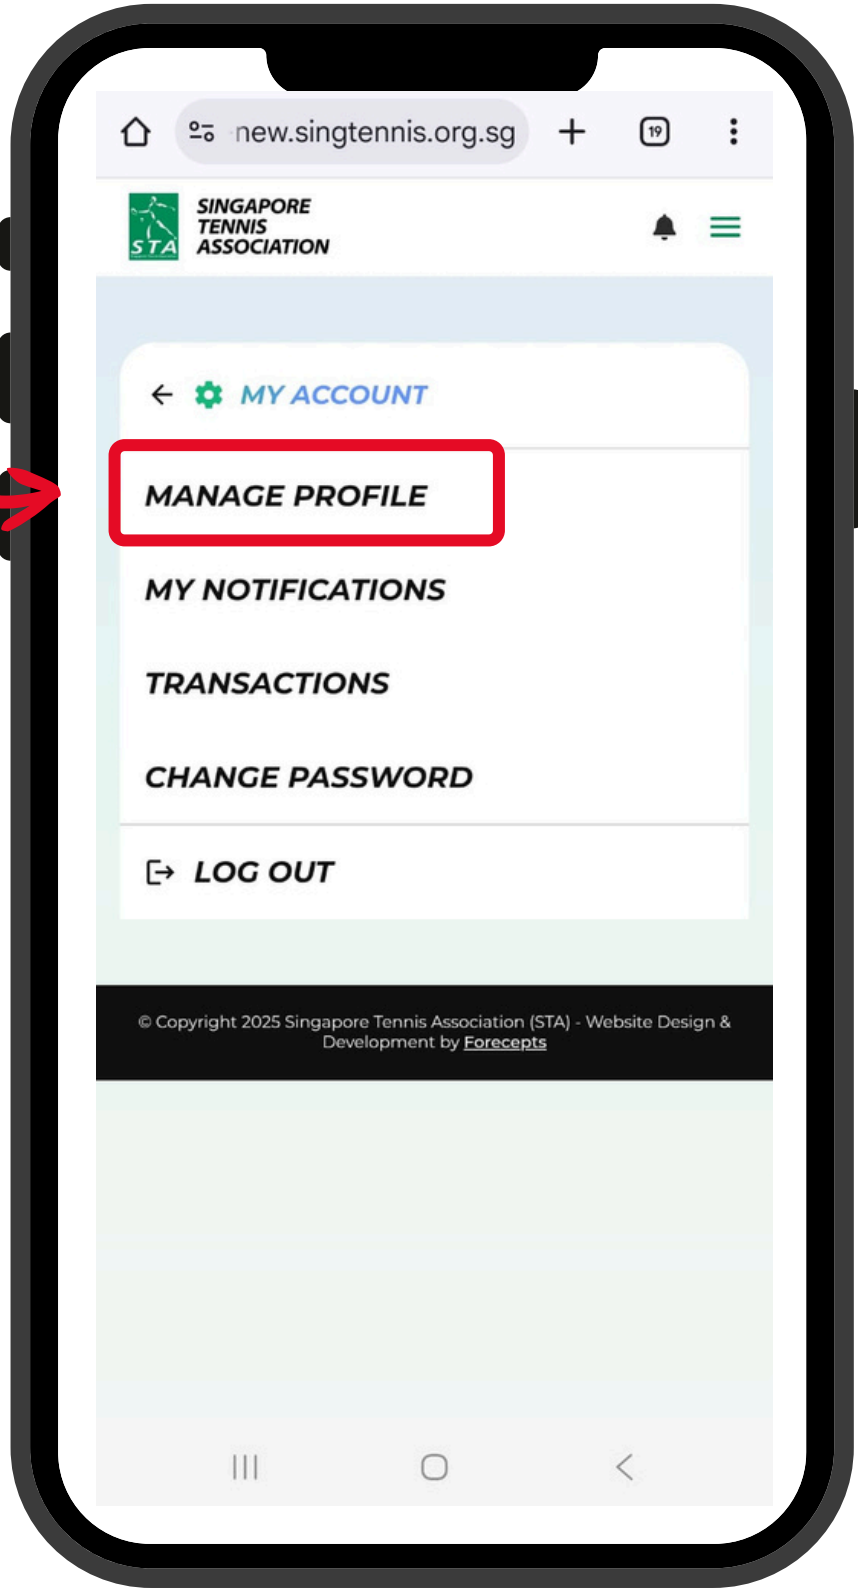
new.singtennis.org.sg

19

STA

SINGAPORE TENNIS ASSOCIATION

MY ACCOUNT

MANAGE PROFILE

MY NOTIFICATIONS

TRANSACTIONS

CHANGE PASSWORD

LOG OUT

© Copyright 2025 Singapore Tennis Association (STA) - Website Design & Development by Forecepts